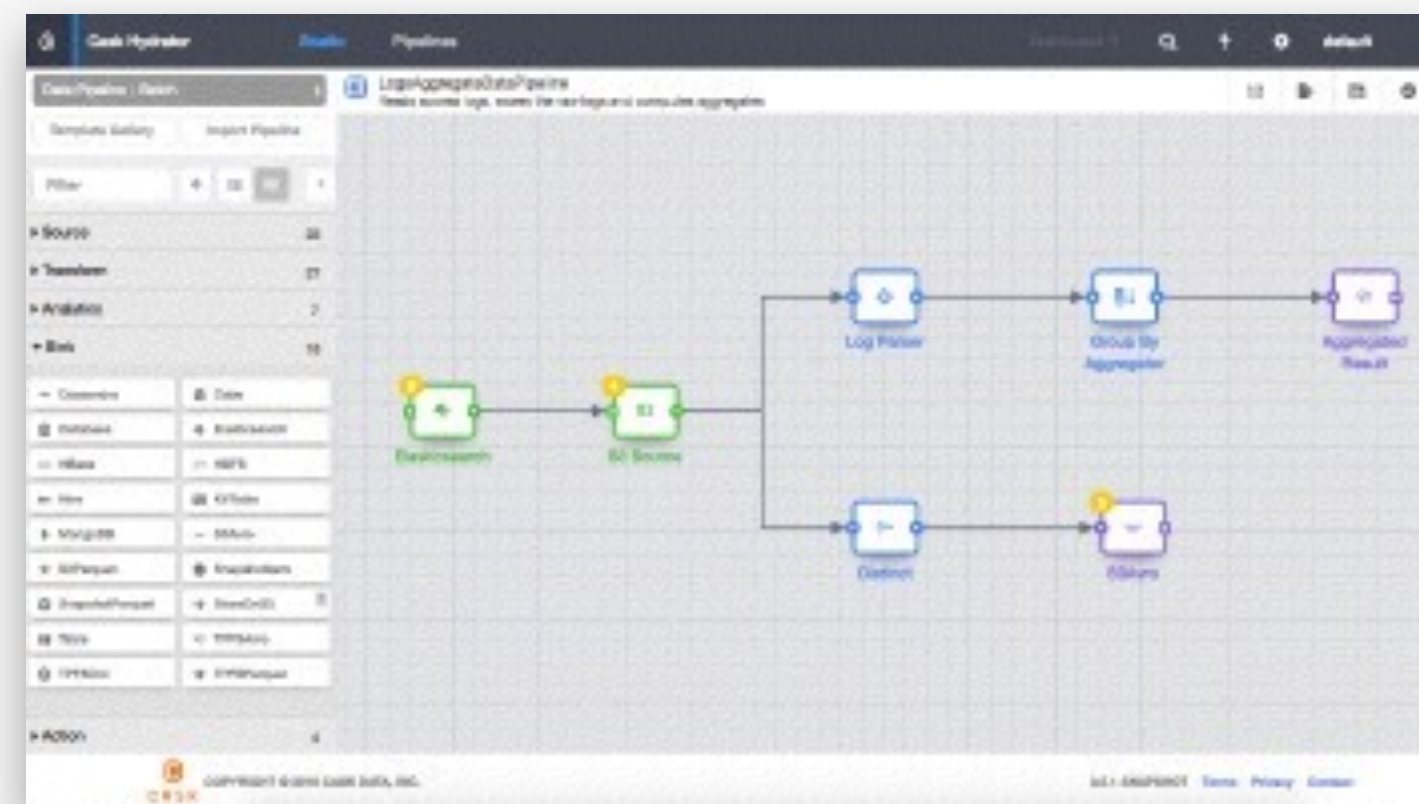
Cask Hydrator Studio Pipelines default

Data Pipeline - Batch

Template Gallery Import Pipeline

Filter

▸ Source 20
▸ Transform 17
▸ Analytics 7
▾ Sink 18

Cassandra | Cube
Database | Elasticsearch
HBase | HDFS
Hive | KVTable
MongoDB | S3Avro
S3Parquet | SnapshotAvro
SnapshotParquet | StreamCrUD
Table | TPFSAvro
TPFSOrc | TPFSParquet

▸ Action 4

LogsAggregateDataPipeline
Reads access logs, stores the raw logs and computes aggregates

Elasticsearch

S3 Source

Log Parser

Group By Aggregator

Aggregated Result

Distinct

S3Avro

COPYRIGHT © 2016 CASK DATA, INC.

CASK

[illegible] Terms Privacy Contact